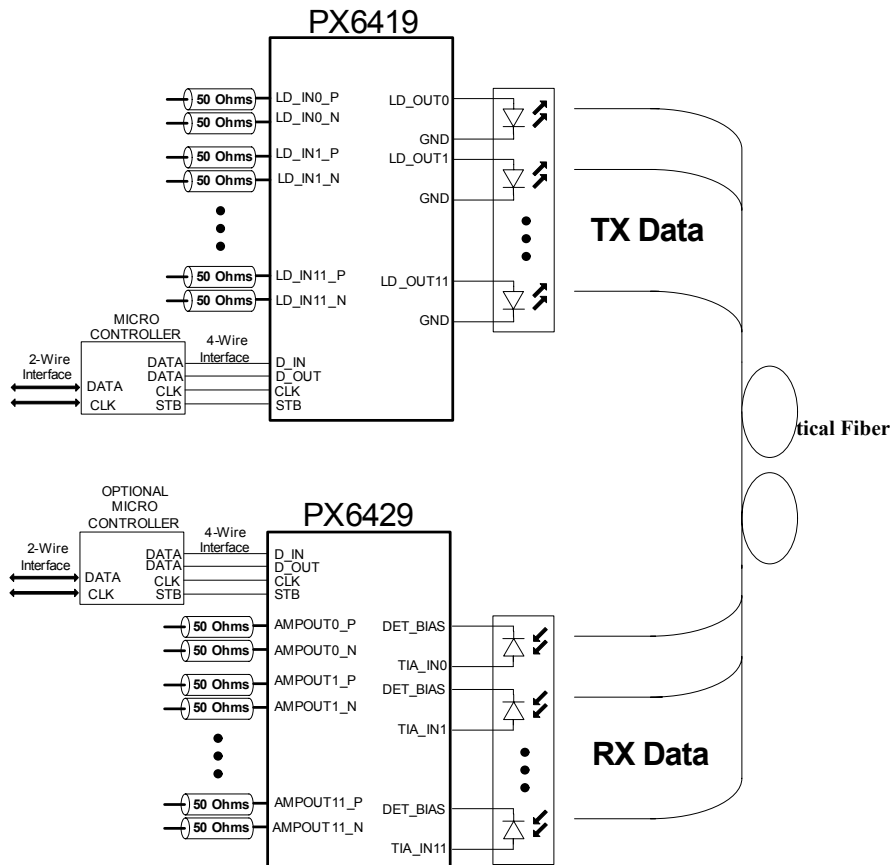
PX6419

50 Ohms LD_IN0_P
50 Ohms LD_IN0_N
50 Ohms LD_IN1_P
50 Ohms LD_IN1_N
50 Ohms LD_IN11_P
50 Ohms LD_IN11_N

LD_OUT0
GND
LD_OUT1
GND
LD_OUT11
GND

TX Data

MICRO CONTROLLER
2-Wire Interface
DATA
CLK
DATA
DATA
CLK
STB
4-Wire Interface
D_IN
D_OUT
CLK
STB

tical Fiber

OPTIONAL MICRO CONTROLLER
2-Wire Interface
DATA
CLK
DATA
DATA
CLK
STB
4-Wire Interface

PX6429

D_IN
D_OUT
CLK
STB

50 Ohms AMPOUT0_P
50 Ohms AMPOUT0_N
50 Ohms AMPOUT1_P
50 Ohms AMPOUT1_N
50 Ohms AMPOUT11_P
50 Ohms AMPOUT11_N

DET_BIAS
TIA_IN0
DET_BIAS
TIA_IN1
DET_BIAS
TIA_IN11

RX Data